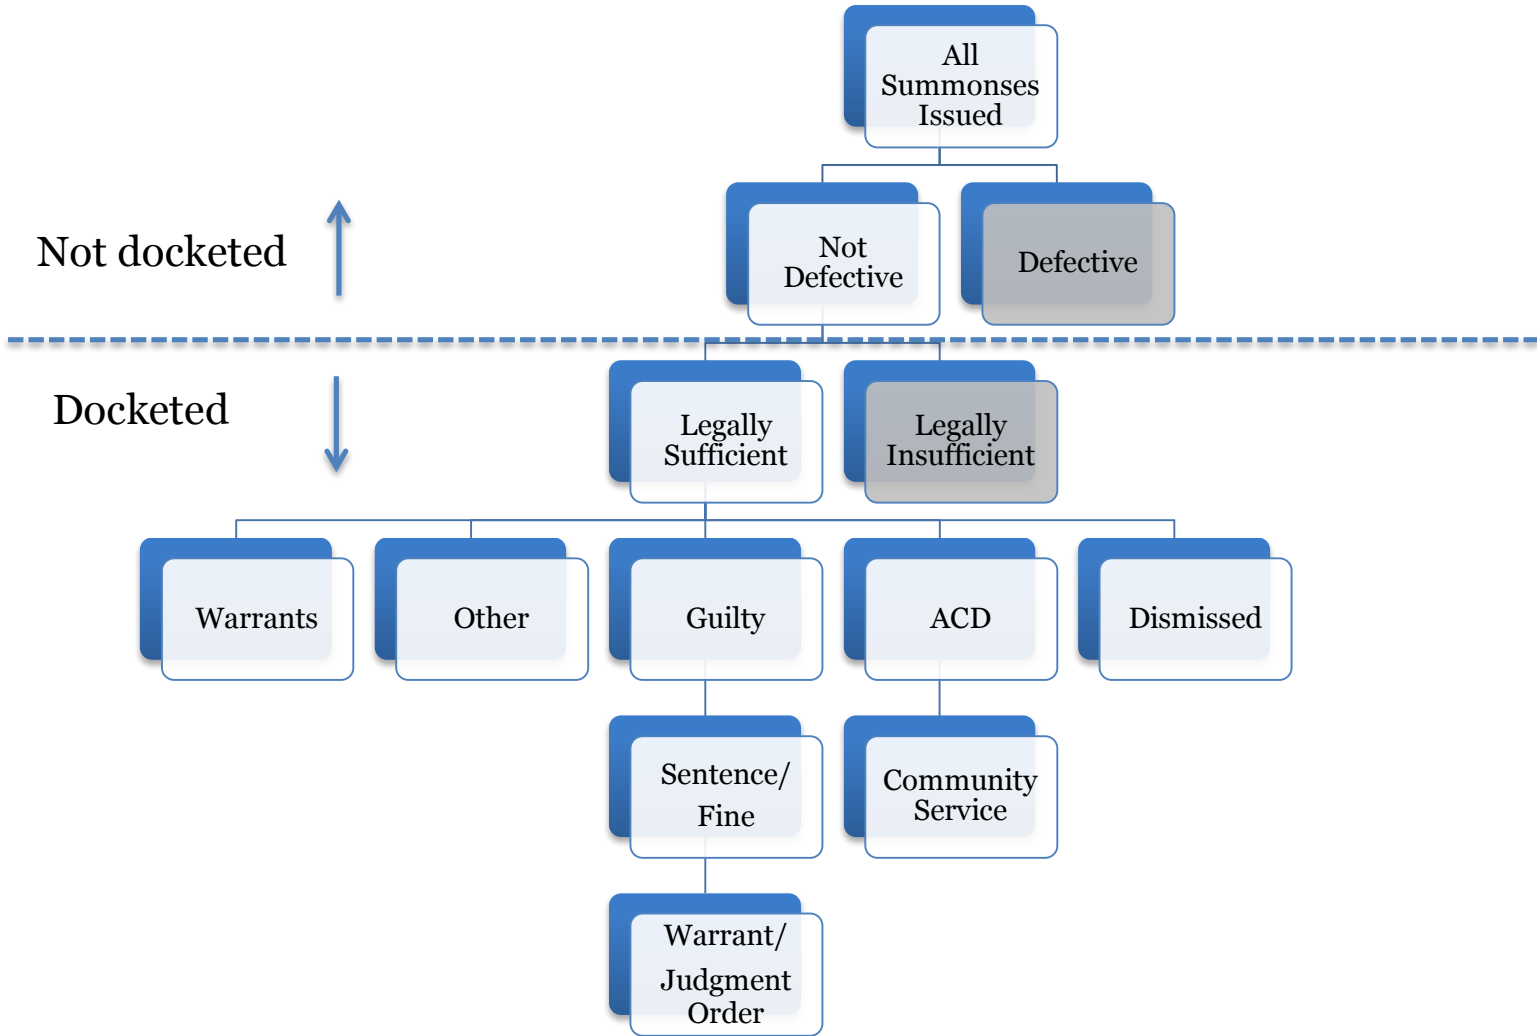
All Summonses Issued

Not docketed

Not Defective

Defective

Docketed

Legally Sufficient

Legally Insufficient

Warrants

Other

Guilty

ACD

Dismissed

Sentence/ Fine

Community Service

Warrant/ Judgment Order